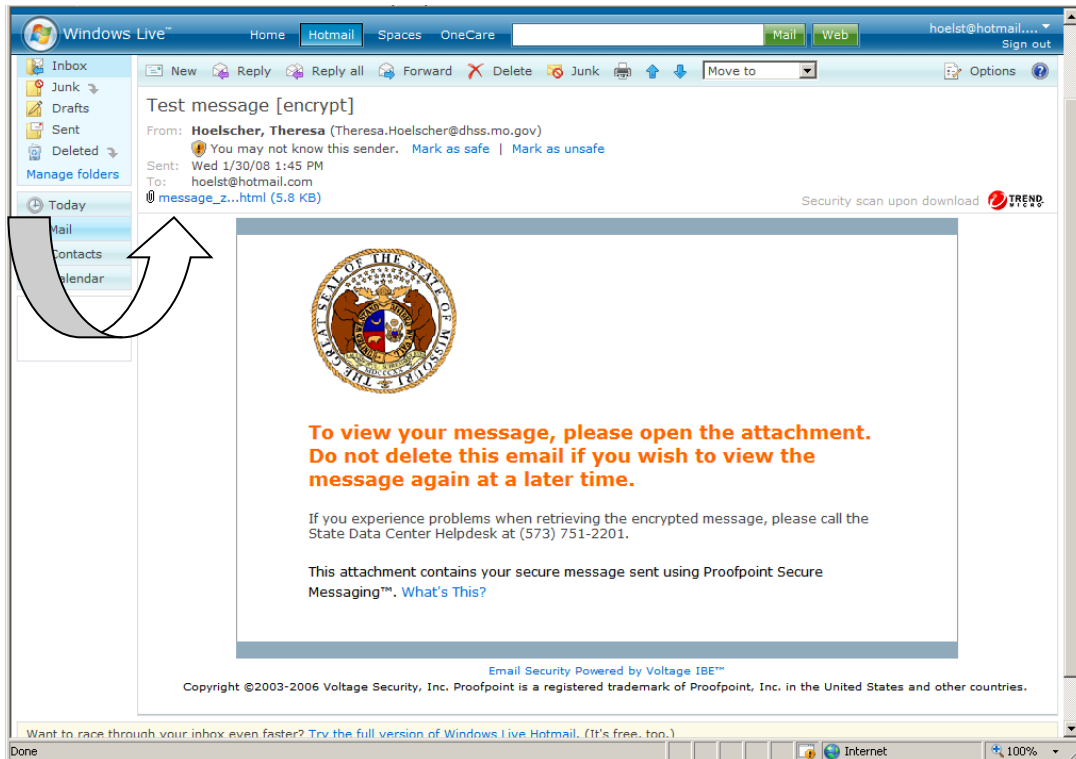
Windows Live™ Home Hotmail Spaces OneCare Mail Web hoelst@hotmail.... Sign out

Inbox
Junk
Drafts
Sent
Deleted
Manage folders

Today
Mail
Contacts
Calendar

New Reply Reply all Forward Delete Junk Move to Options

Test message [encrypt]

From: Hoelscher, Theresa (Theresa.Hoelscher@dhss.mo.gov)
You may not know this sender. Mark as safe | Mark as unsafe
Sent: Wed 1/30/08 1:45 PM
To: hoelst@hotmail.com
message_z...html (5.8 KB)

Security scan upon download TREND MICRO

THE GREAT SEAL OF THE STATE OF MISSOURI

To view your message, please open the attachment. Do not delete this email if you wish to view the message again at a later time.

If you experience problems when retrieving the encrypted message, please call the State Data Center Helpdesk at (573) 751-2201.

This attachment contains your secure message sent using Proofpoint Secure Messaging™. What's This?

Email Security Powered by Voltage IBE™
Copyright ©2003-2006 Voltage Security, Inc. Proofpoint is a registered trademark of Proofpoint, Inc. in the United States and other countries.

Want to race through your inbox even faster? Try the full version of Windows Live Hotmail. (It's free, too.)

Done Internet 100%